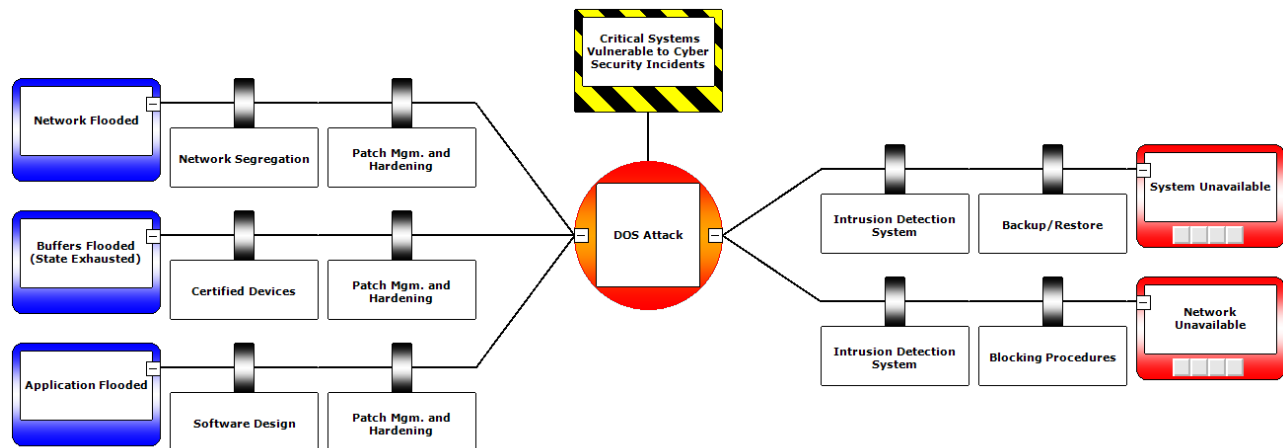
Critical Systems Vulnerable to Cyber Security Incidents

Network Flooded

Network Segregation

Patch Mgm. and Hardening

Buffers Flooded (State Exhausted)

Certified Devices

Patch Mgm. and Hardening

Application Flooded

Software Design

Patch Mgm. and Hardening

DOS Attack

Intrusion Detection System

Backup/Restore

System Unavailable

Intrusion Detection System

Blocking Procedures

Network Unavailable